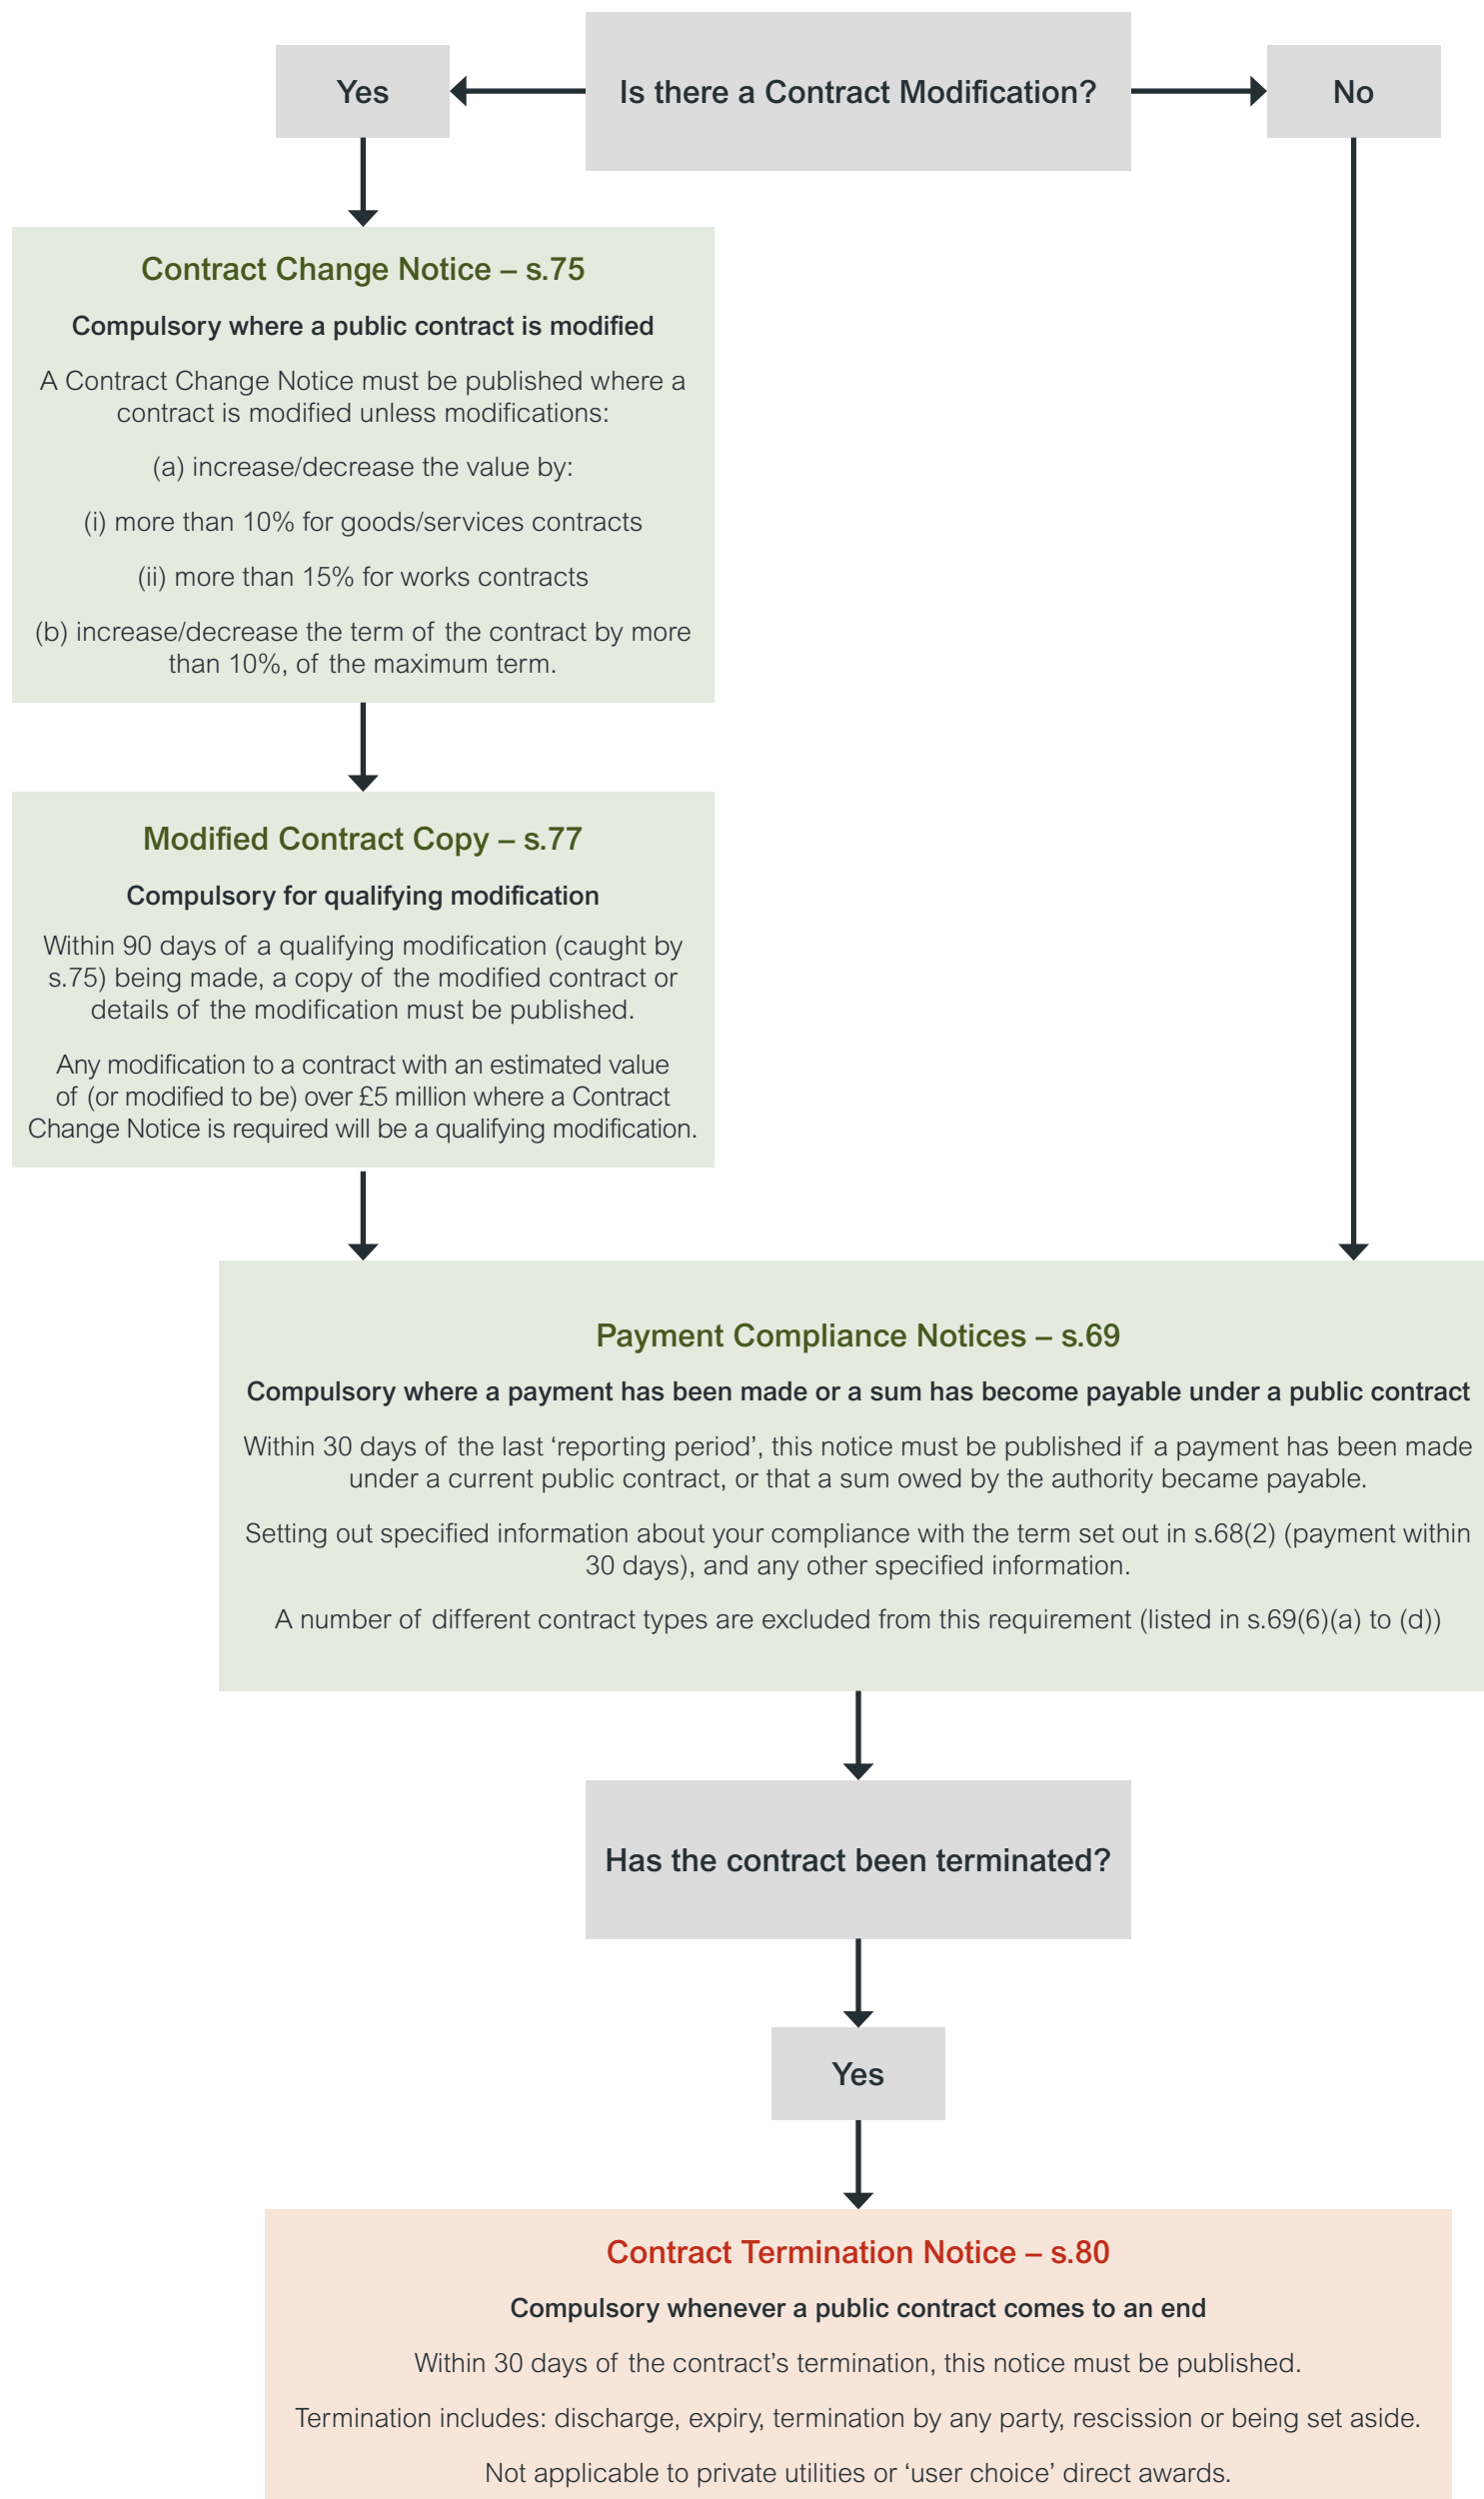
Yes

Is there a Contract Modification?

No

Contract Change Notice – s.75

Compulsory where a public contract is modified

A Contract Change Notice must be published where a contract is modified unless modifications:

(a) increase/decrease the value by:

(i) more than 10% for goods/services contracts

(ii) more than 15% for works contracts

(b) increase/decrease the term of the contract by more than 10%, of the maximum term.

Modified Contract Copy – s.77

Compulsory for qualifying modification

Within 90 days of a qualifying modification (caught by s.75) being made, a copy of the modified contract or details of the modification must be published.

Any modification to a contract with an estimated value of (or modified to be) over £5 million where a Contract Change Notice is required will be a qualifying modification.

Payment Compliance Notices – s.69

Compulsory where a payment has been made or a sum has become payable under a public contract

Within 30 days of the last ‘reporting period’, this notice must be published if a payment has been made under a current public contract, or that a sum owed by the authority became payable.

Setting out specified information about your compliance with the term set out in s.68(2) (payment within 30 days), and any other specified information.

A number of different contract types are excluded from this requirement (listed in s.69(6)(a) to (d))

Has the contract been terminated?

Yes

Contract Termination Notice – s.80

Compulsory whenever a public contract comes to an end

Within 30 days of the contract’s termination, this notice must be published.

Termination includes: discharge, expiry, termination by any party, rescission or being set aside.

Not applicable to private utilities or ‘user choice’ direct awards.